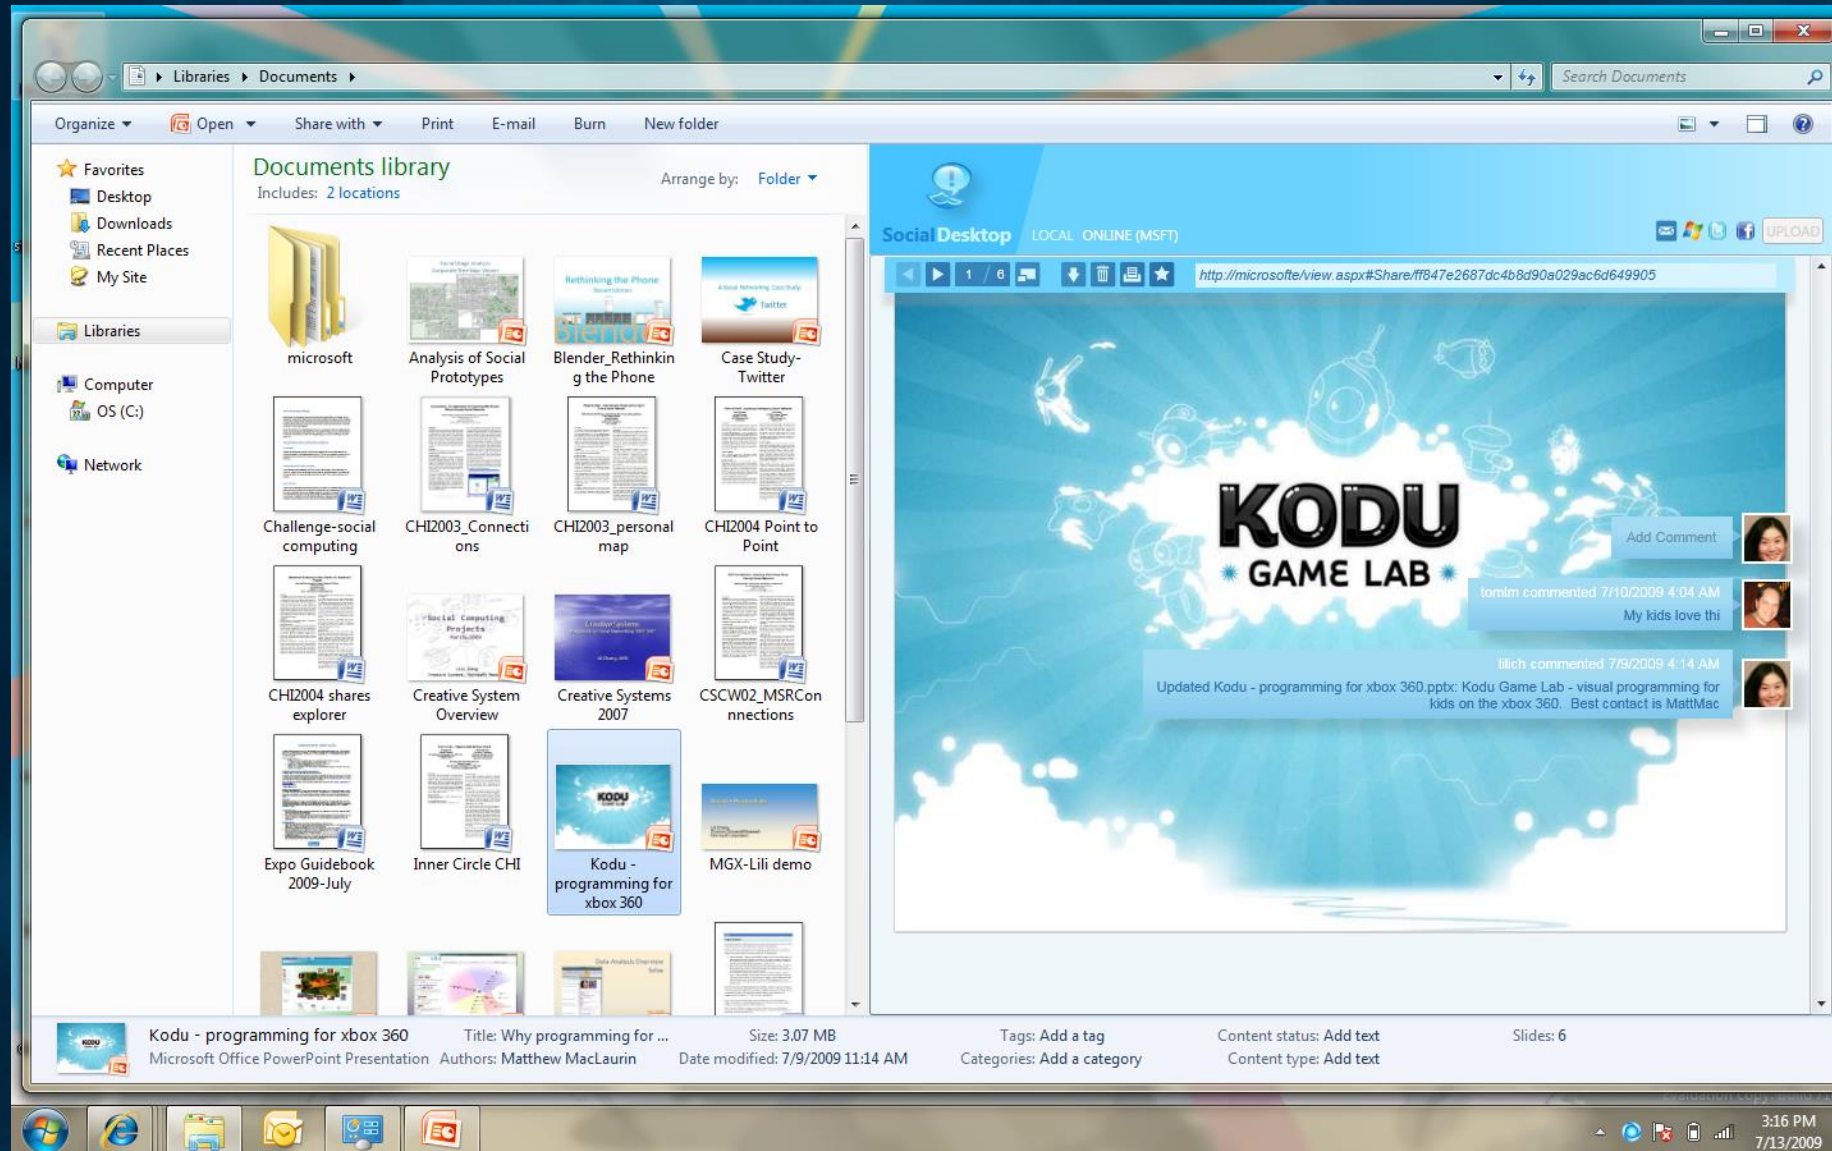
Libraries ▸ Documents ▸

Search Documents

Organize ▾ Open ▾ Share with ▾ Print E-mail Burn New folder

Favorites
Desktop
Downloads
Recent Places
My Site

Libraries

Computer
OS (C:)

Network

Documents library
Includes: 2 locations

Arrange by: Folder ▾

microsoft
Analysis of Social Prototypes
Blender_Rethinking the Phone
Case Study-Twitter
Challenge-social computing
CHI2003_Connections
CHI2003_personal map
CHI2004 Point to Point
CHI2004 shares explorer
Creative System Overview
Creative Systems 2007
CSCW02_MSRConnections
Expo Guidebook 2009-July
Inner Circle CHI
Kodu - programming for xbox 360
MGX-Lili demo

Social Desktop LOCAL ONLINE (MSFT)

UPLOAD

1 / 6

http://microsofte/view.aspx#Share/ff847e2687dc4b8d90a029ac6d649905

KODU
GAME LAB

Add Comment

tomlm commented 7/10/2009 4:04 AM
My kids love thi

lilich commented 7/9/2009 4:14 AM
Updated Kodu - programming for xbox 360.pptx: Kodu Game Lab - visual programming for kids on the xbox 360. Best contact is MattMac

Kodu - programming for xbox 360
Microsoft Office PowerPoint Presentation
Title: Why programming for ...
Authors: Matthew MacLaurin
Size: 3.07 MB
Date modified: 7/9/2009 11:14 AM
Tags: Add a tag
Categories: Add a category
Content status: Add text
Content type: Add text
Slides: 6

3:16 PM
7/13/2009